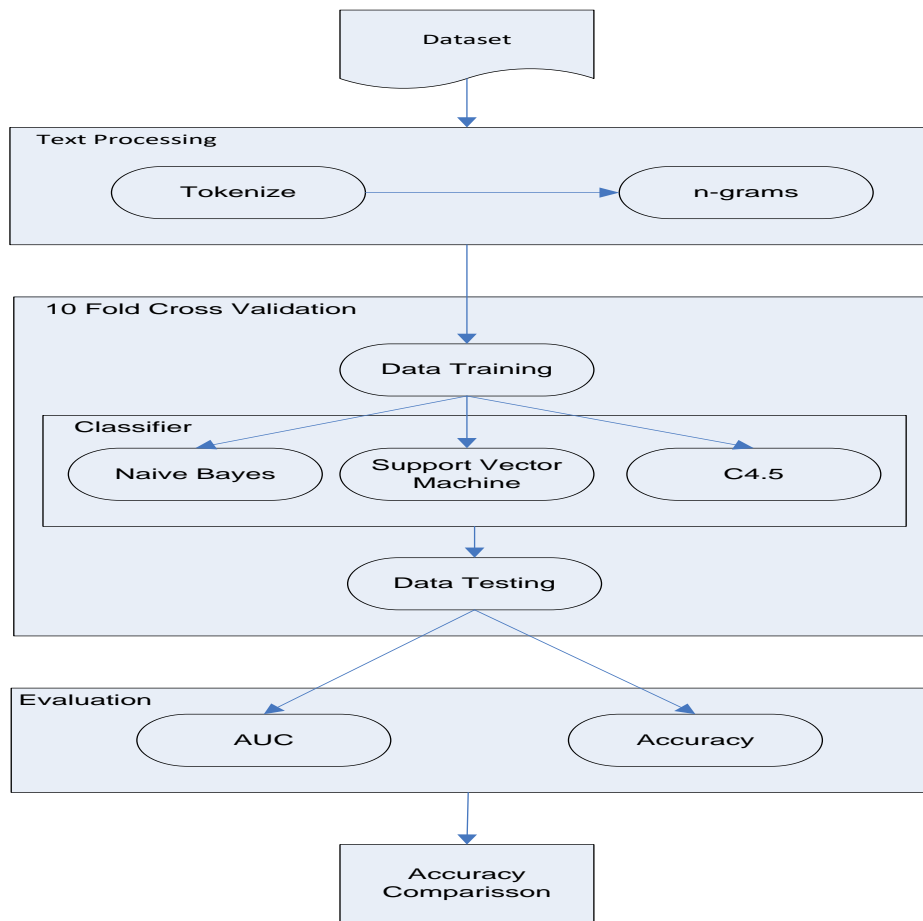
Dataset

Text Processing

Tokenize

n-grams

10 Fold Cross Validation

Data Training

Classifier

Naive Bayes

Support Vector Machine

C4.5

Data Testing

Evaluation

AUC

Accuracy

Accuracy Comparisson